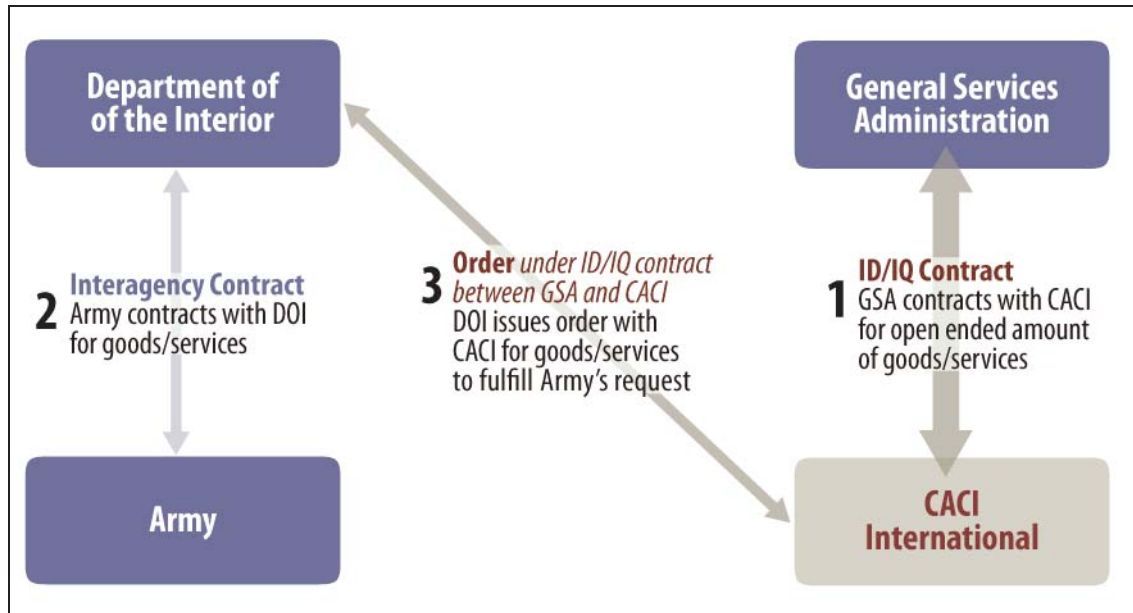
Department of of the Interior

General Services Administration

2 Interagency Contract
Army contracts with DOI for goods/services

3 Order under ID/IQ contract between GSA and CACI
DOI issues order with CACI for goods/services to fulfill Army's request

1 ID/IQ Contract
GSA contracts with CACI for open ended amount of goods/services

Army

CACI International